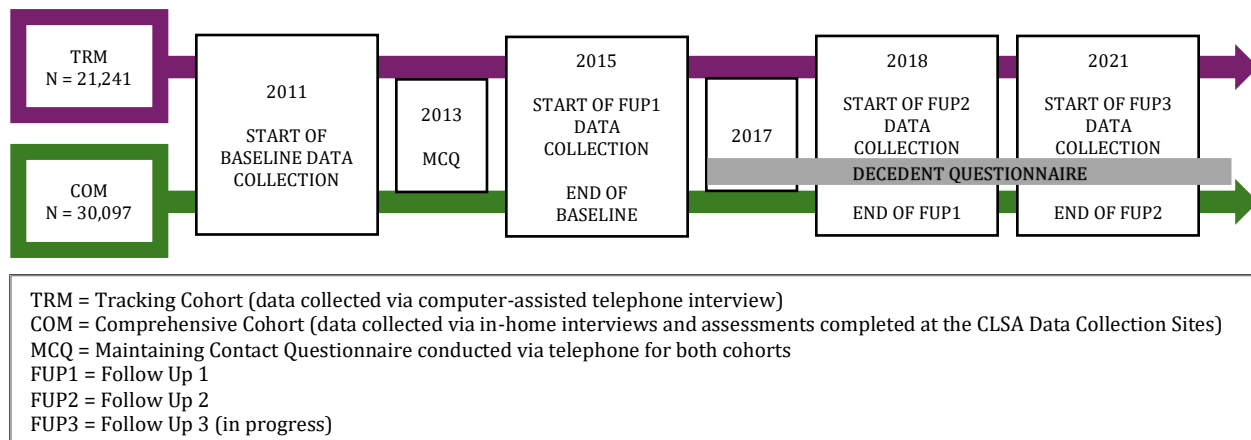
TRM
N = 21,241

COM
N = 30,097

2011

START OF BASELINE DATA COLLECTION

2013

MCQ

2015

START OF FUP1 DATA COLLECTION

END OF BASELINE

2017

2018

START OF FUP2 DATA COLLECTION

END OF FUP1

2021

START OF FUP3 DATA COLLECTION

END OF FUP2

DECEDENT QUESTIONNAIRE

TRM = Tracking Cohort (data collected via computer-assisted telephone interview)
COM = Comprehensive Cohort (data collected via in-home interviews and assessments completed at the CLSA Data Collection Sites)
MCQ = Maintaining Contact Questionnaire conducted via telephone for both cohorts
FUP1 = Follow Up 1
FUP2 = Follow Up 2
FUP3 = Follow Up 3 (in progress)